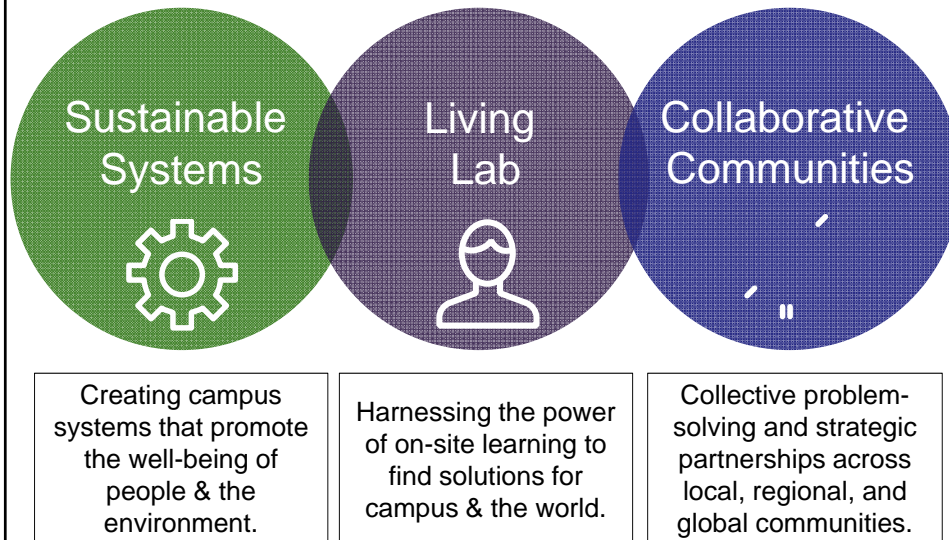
Sustainable Systems

Living Lab

Collaborative Communities

Creating campus systems that promote the well-being of people & the environment.

Harnessing the power of on-site learning to find solutions for campus & the world.

Collective problem-solving and strategic partnerships across local, regional, and global communities.